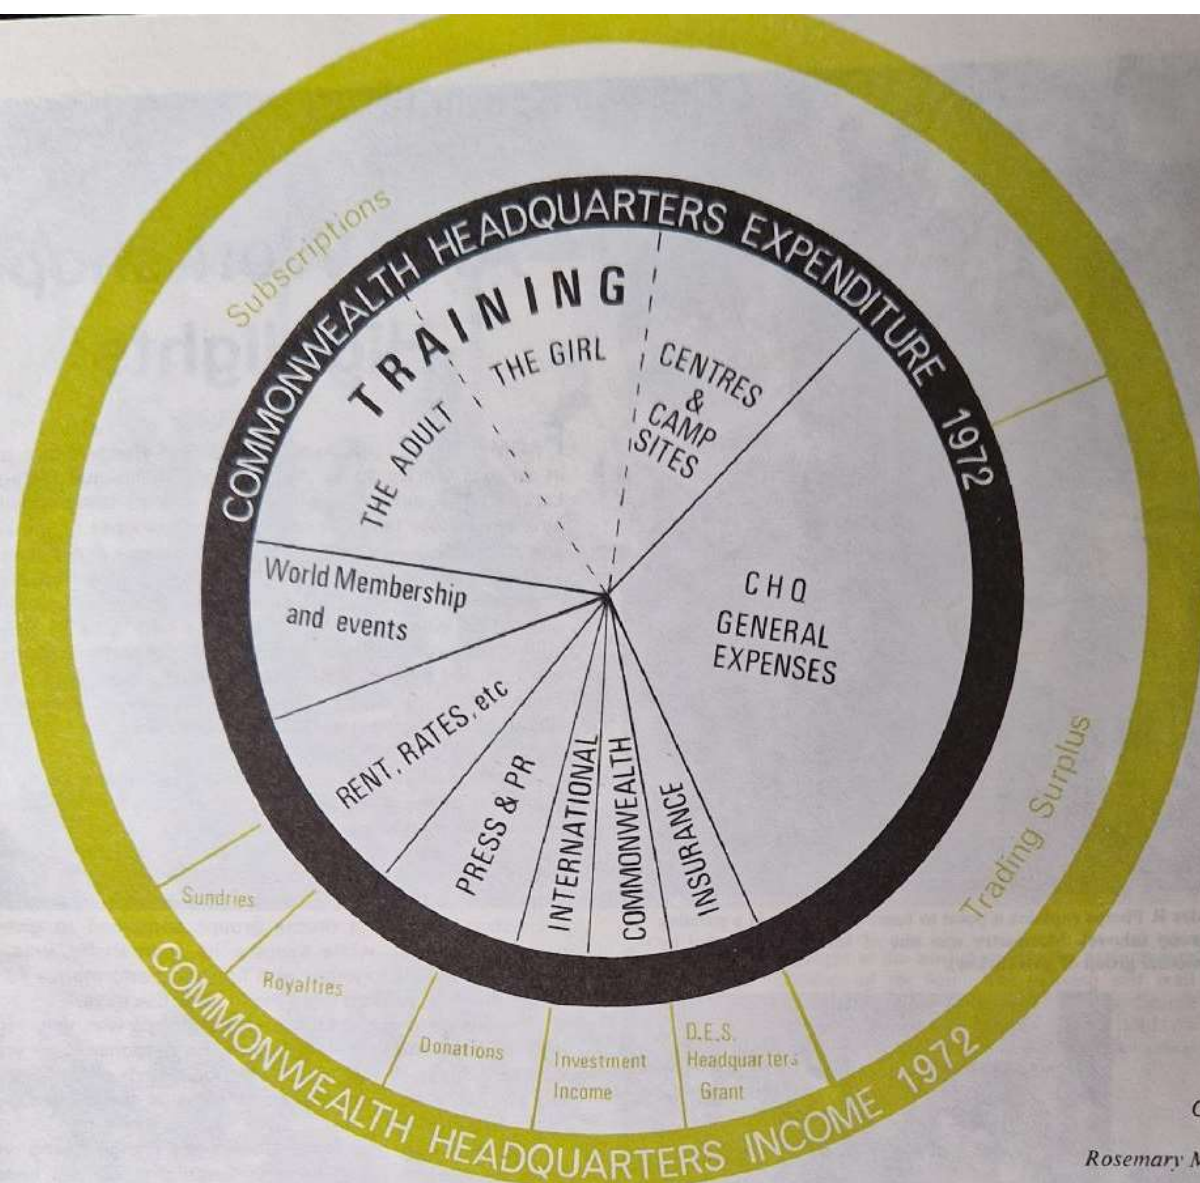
COMMONWEALTH HEADQUARTERS EXPENDITURE 1972

TRAINING

THE ADULT

THE GIRL

CENTRES & CAMP SITES

CHQ GENERAL EXPENSES

INSURANCE

COMMONWEALTH

INTERNATIONAL

PRESS & PR

RENT, RATES, etc

World Membership and events

Subscriptions

Trading Surplus

D.E.S. Headquarters Grant

Investment Income

Donations

Royalties

Sundries

COMMONWEALTH HEADQUARTERS INCOME 1972

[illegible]

Rosemary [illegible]